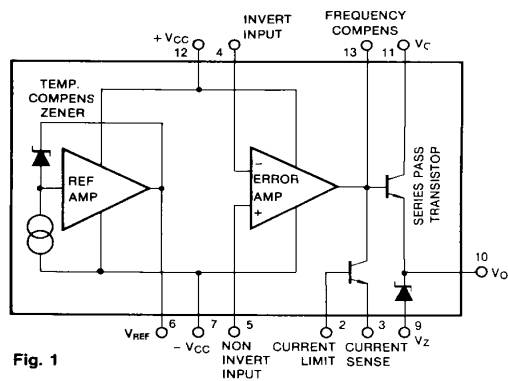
+ $V_{CC}$
12

INVERT INPUT
4

FREQUENCY COMPENS
13

$V_C$
11

TEMP. COMPENS ZENER

REF AMP

–
ERROR AMP
+

SERIES PASS TRANSISTOR

10
$V_O$

$V_{REF}$ 6

7
– $V_{CC}$

5
NON INVERT INPUT

2
CURRENT LIMIT

3
CURRENT SENSE

9
$V_Z$

Fig. 1